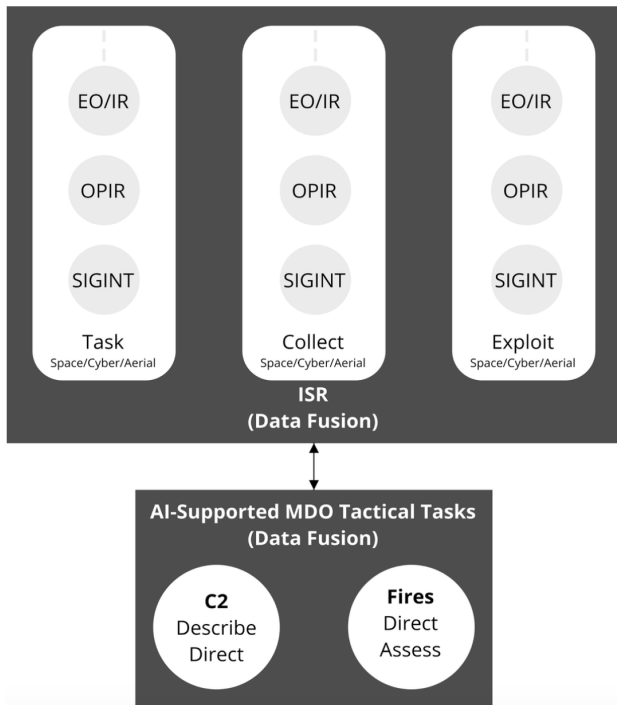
EO/IR

OPIR

SIGINT

Task
Space/Cyber/Aerial

EO/IR

OPIR

SIGINT

Collect
Space/Cyber/Aerial

EO/IR

OPIR

SIGINT

Exploit
Space/Cyber/Aerial

ISR
(Data Fusion)

AI-Supported MDO Tactical Tasks
(Data Fusion)

C2
Describe
Direct

Fires
Direct
Assess